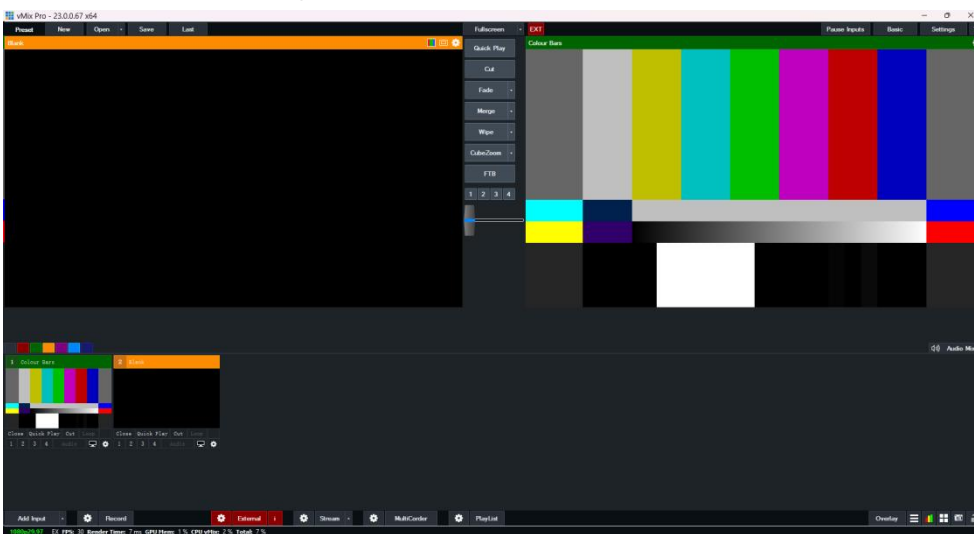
vMix Pro - 23.0.0.67 x64

Preset New Open Save Last

Blank

Fullscreen EXT

Pause Inputs Basic Settings

Quick Play

Cut

Fade

Merge

Wipe

CubeZoom

FTB

1 2 3 4

Colour Bars

Audio Mi

1 Colour Bars

Close Quick Play Cut Loop

1 2 3 4 Audio

2 Blank

Close Quick Play Cut Loop

1 2 3 4 Audio

Add Input Record External Stream MultiCorder PlayList Overlay

1080p29.97 EX FPS: 30 Render Time: 7 ms GPU Mem: 1 % CPU vMix: 2 % Total: 7 %